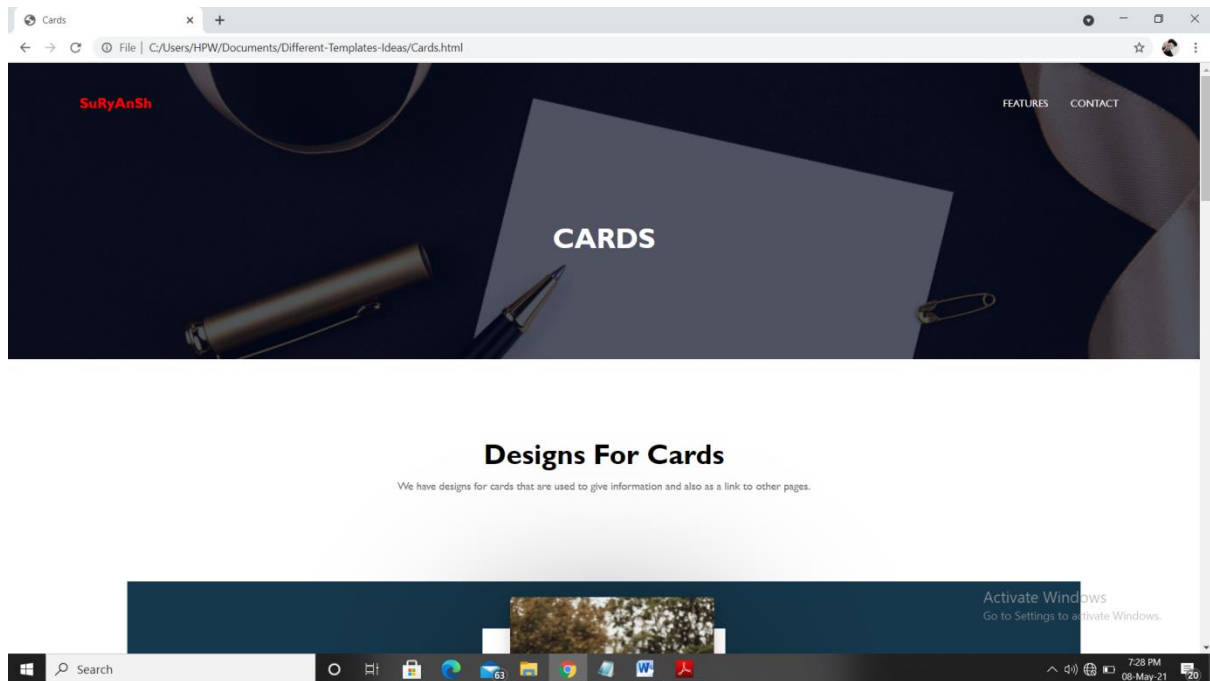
Cards

File | C:/Users/HPW/Documents/Different-Templates-Ideas/Cards.html

SuRyAnSh

FEATURES CONTACT

CARDS

Designs For Cards

We have designs for cards that are used to give information and also as a link to other pages.

Activate Windows
Go to Settings to activate Windows.

Search

63

7:28 PM
08-May-21

20